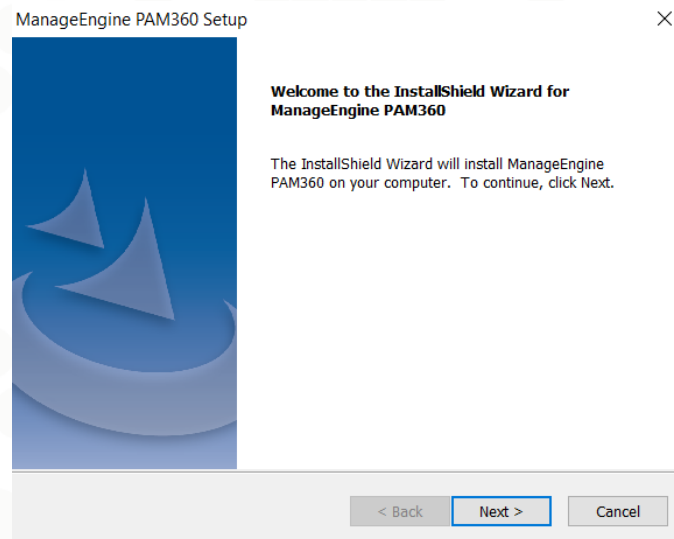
ManageEngine PAM360 Setup

×

Welcome to the InstallShield Wizard for ManageEngine PAM360

The InstallShield Wizard will install ManageEngine PAM360 on your computer. To continue, click Next.

< Back

Next >

Cancel